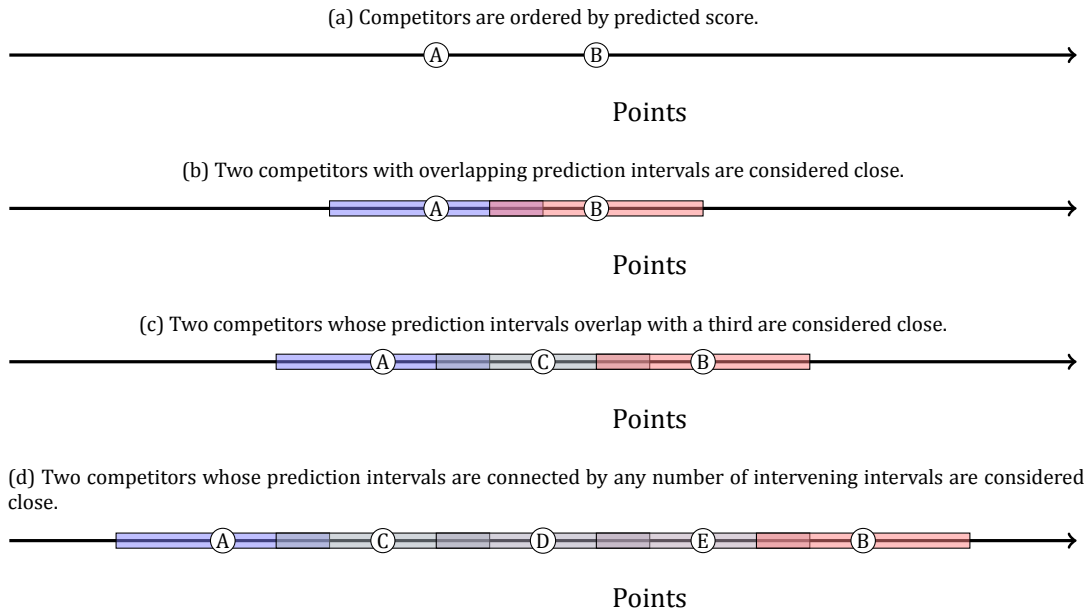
(a) Competitors are ordered by predicted score.

A B

Points

(b) Two competitors with overlapping prediction intervals are considered close.

A B

Points

(c) Two competitors whose prediction intervals overlap with a third are considered close.

A C B

Points

(d) Two competitors whose prediction intervals are connected by any number of intervening intervals are considered close.

A C D E B

Points